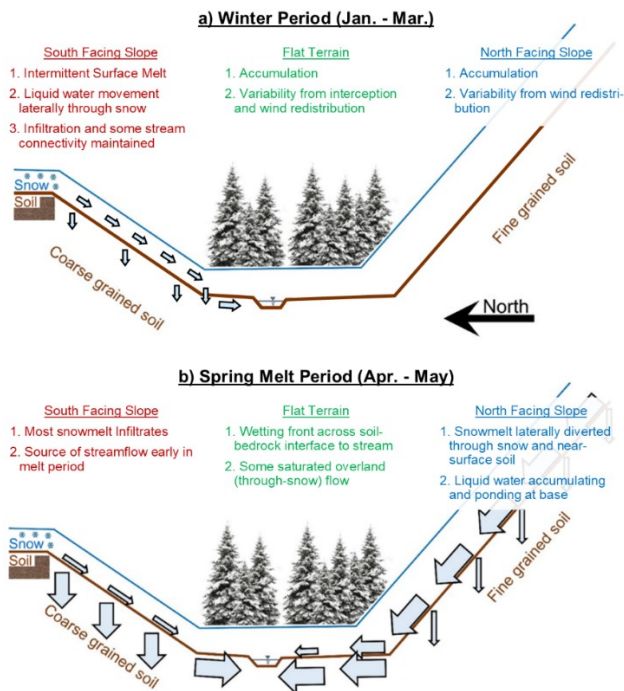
a) Winter Period (Jan. - Mar.)

South Facing Slope
1. Intermittent Surface Melt
2. Liquid water movement laterally through snow
3. Infiltration and some stream connectivity maintained

Flat Terrain
1. Accumulation
2. Variability from interception and wind redistribution

North Facing Slope
1. Accumulation
2. Variability from wind redistribution

Snow
Soil
Coarse grained soil
Fine grained soil
North

b) Spring Melt Period (Apr. - May)

South Facing Slope
1. Most snowmelt Infiltrates
2. Source of streamflow early in melt period

Flat Terrain
1. Wetting front across soil-bedrock interface to stream
2. Some saturated overland (through-snow) flow

North Facing Slope
1. Snowmelt laterally diverted through snow and near-surface soil
2. Liquid water accumulating and ponding at base

Snow
Soil
Coarse grained soil
Fine grained soil